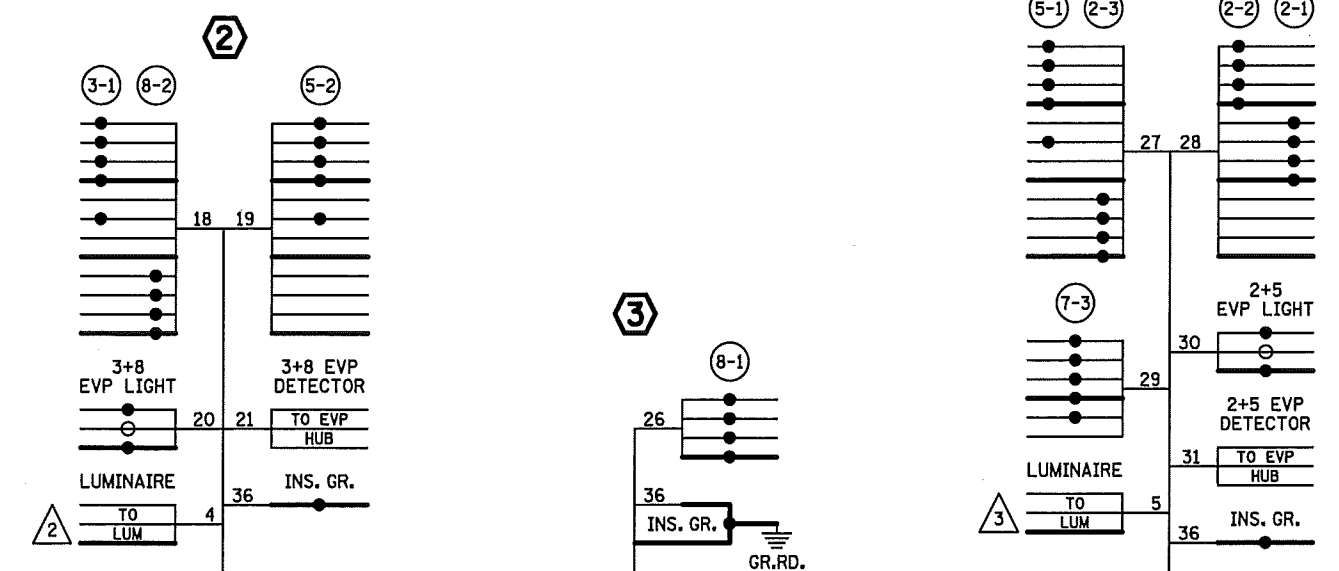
2

3-1 8-2

5-2

18 19

3+8 EVP LIGHT

3+8 EVP DETECTOR

20 21

TO EVP HUB

LUMINAIRE

INS. GR.

36

2

TO LUM

4

3

8-1

26

36

INS. GR.

GR.RD.

5-1 2-3

2-2 2-1

27 28

7-3

2+5 EVP LIGHT

30

29

2+5 EVP DETECTOR

31

TO EVP HUB

LUMINAIRE

3

TO LUM

5

INS. GR.

36